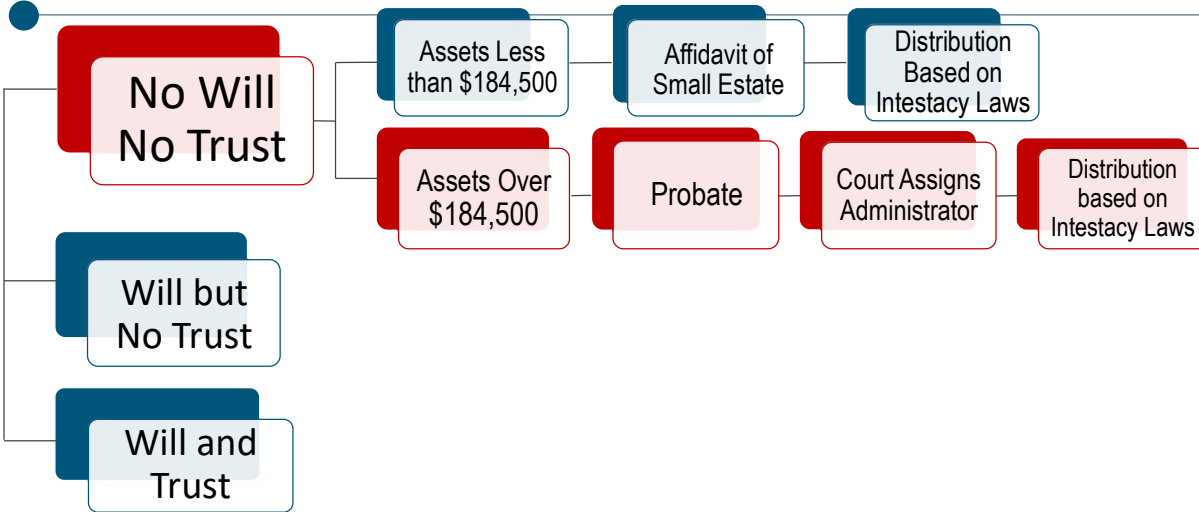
No Will No Trust

Assets Less than \$184,500

Affidavit of Small Estate

Distribution Based on Intestacy Laws

Assets Over \$184,500

Probate

Court Assigns Administrator

Distribution based on Intestacy Laws

Will but No Trust

Will and Trust